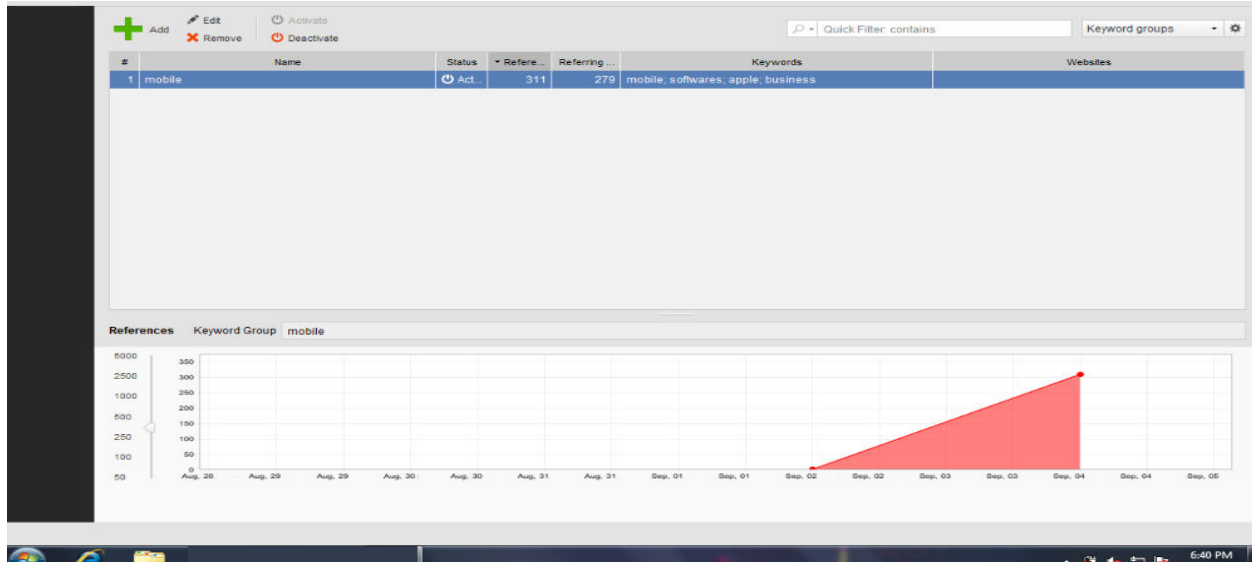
Add
Edit
Remove
Activate
Deactivate

Quick Filter: contains
Keyword groups

| # | Name | Status | Refere... | Referring ... | Keywords | Websites |
|---|---|---|---|---|---|---|
| 1 | mobile | Act... | 311 | 279 | mobile; softwares; apple; business | |

References Keyword Group mobile

5000
2500
1000
500
250
100
50

350
300
250
200
150
100
50
0

Aug, 28 Aug, 29 Aug, 29 Aug, 30 Aug, 30 Aug, 31 Aug, 31 Sep, 01 Sep, 01 Sep, 02 Sep, 02 Sep, 03 Sep, 03 Sep, 04 Sep, 04 Sep, 05

6:40 PM